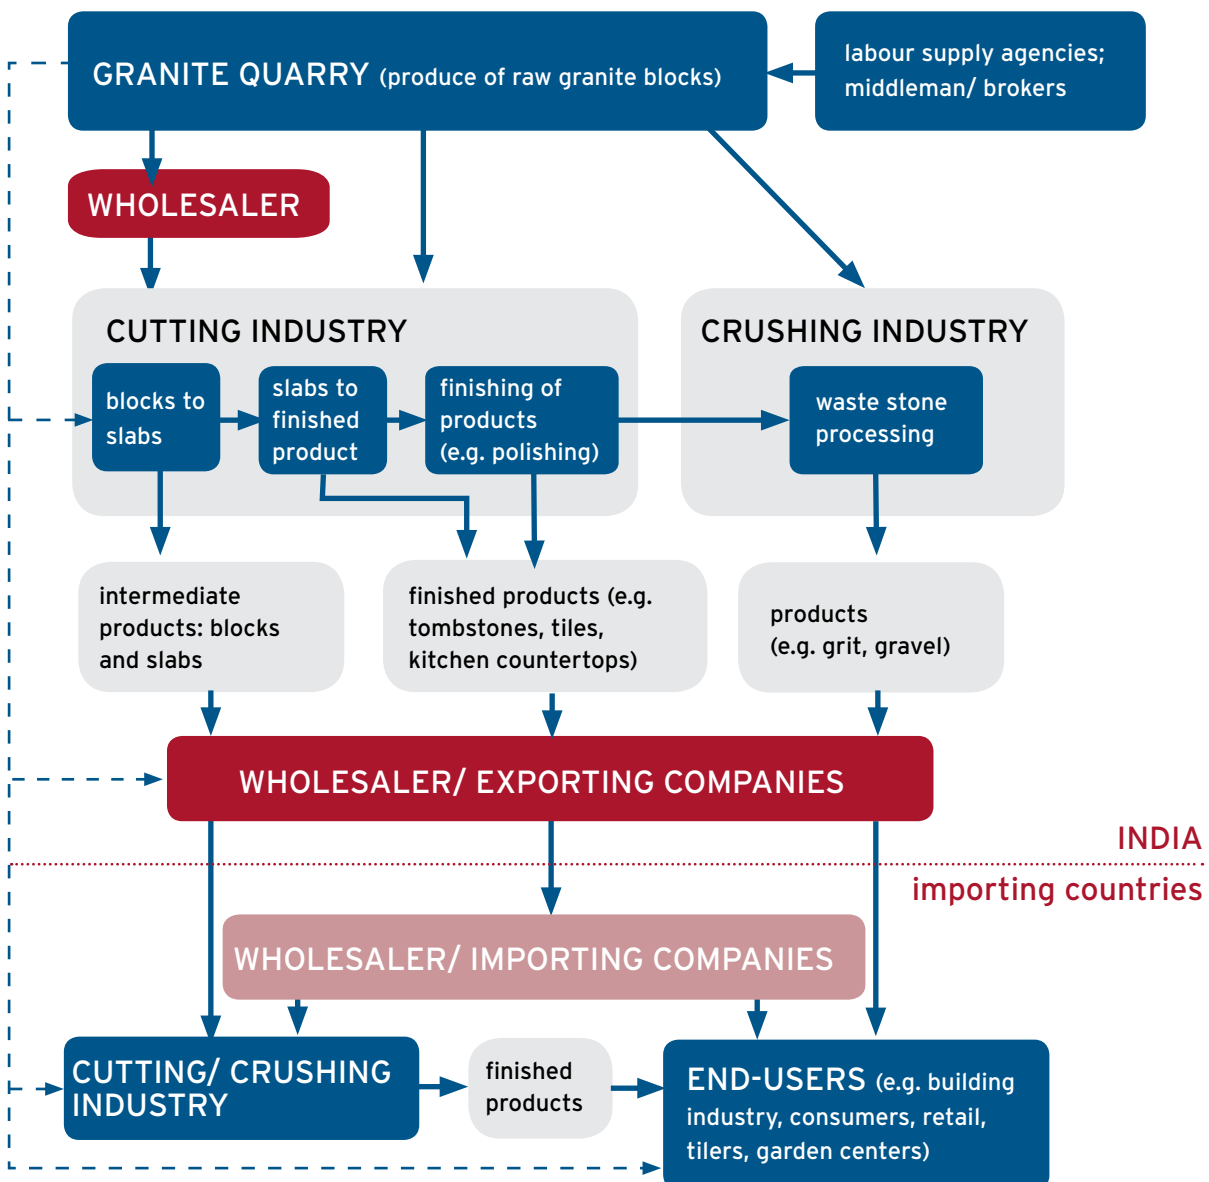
GRANITE QUARRY (produce of raw granite blocks)

labour supply agencies; middleman/ brokers

WHOLESALER

CUTTING INDUSTRY

blocks to slabs

slabs to finished product

finishing of products (e.g. polishing)

CRUSHING INDUSTRY

waste stone processing

intermediate products: blocks and slabs

finished products (e.g. tombstones, tiles, kitchen countertops)

products (e.g. grit, gravel)

WHOLESALER/ EXPORTING COMPANIES

INDIA

importing countries

WHOLESALER/ IMPORTING COMPANIES

CUTTING/ CRUSHING INDUSTRY

finished products

END-USERS (e.g. building industry, consumers, retail, tilers, garden centers)